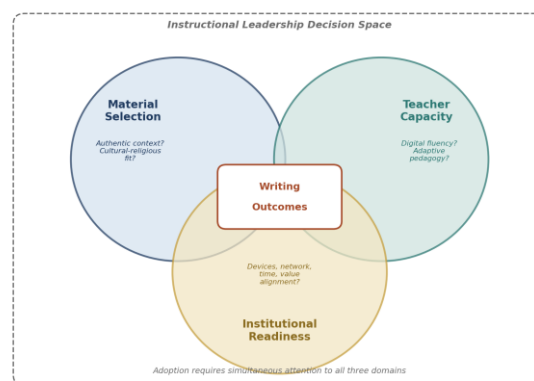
Instructional Leadership Decision Space

Material Selection

Authentic context? Cultural-religious fit?

Teacher Capacity

Digital fluency? Adaptive pedagogy?

Writing Outcomes

Devices, network, time, value alignment?

Institutional Readiness

Adoption requires simultaneous attention to all three domains